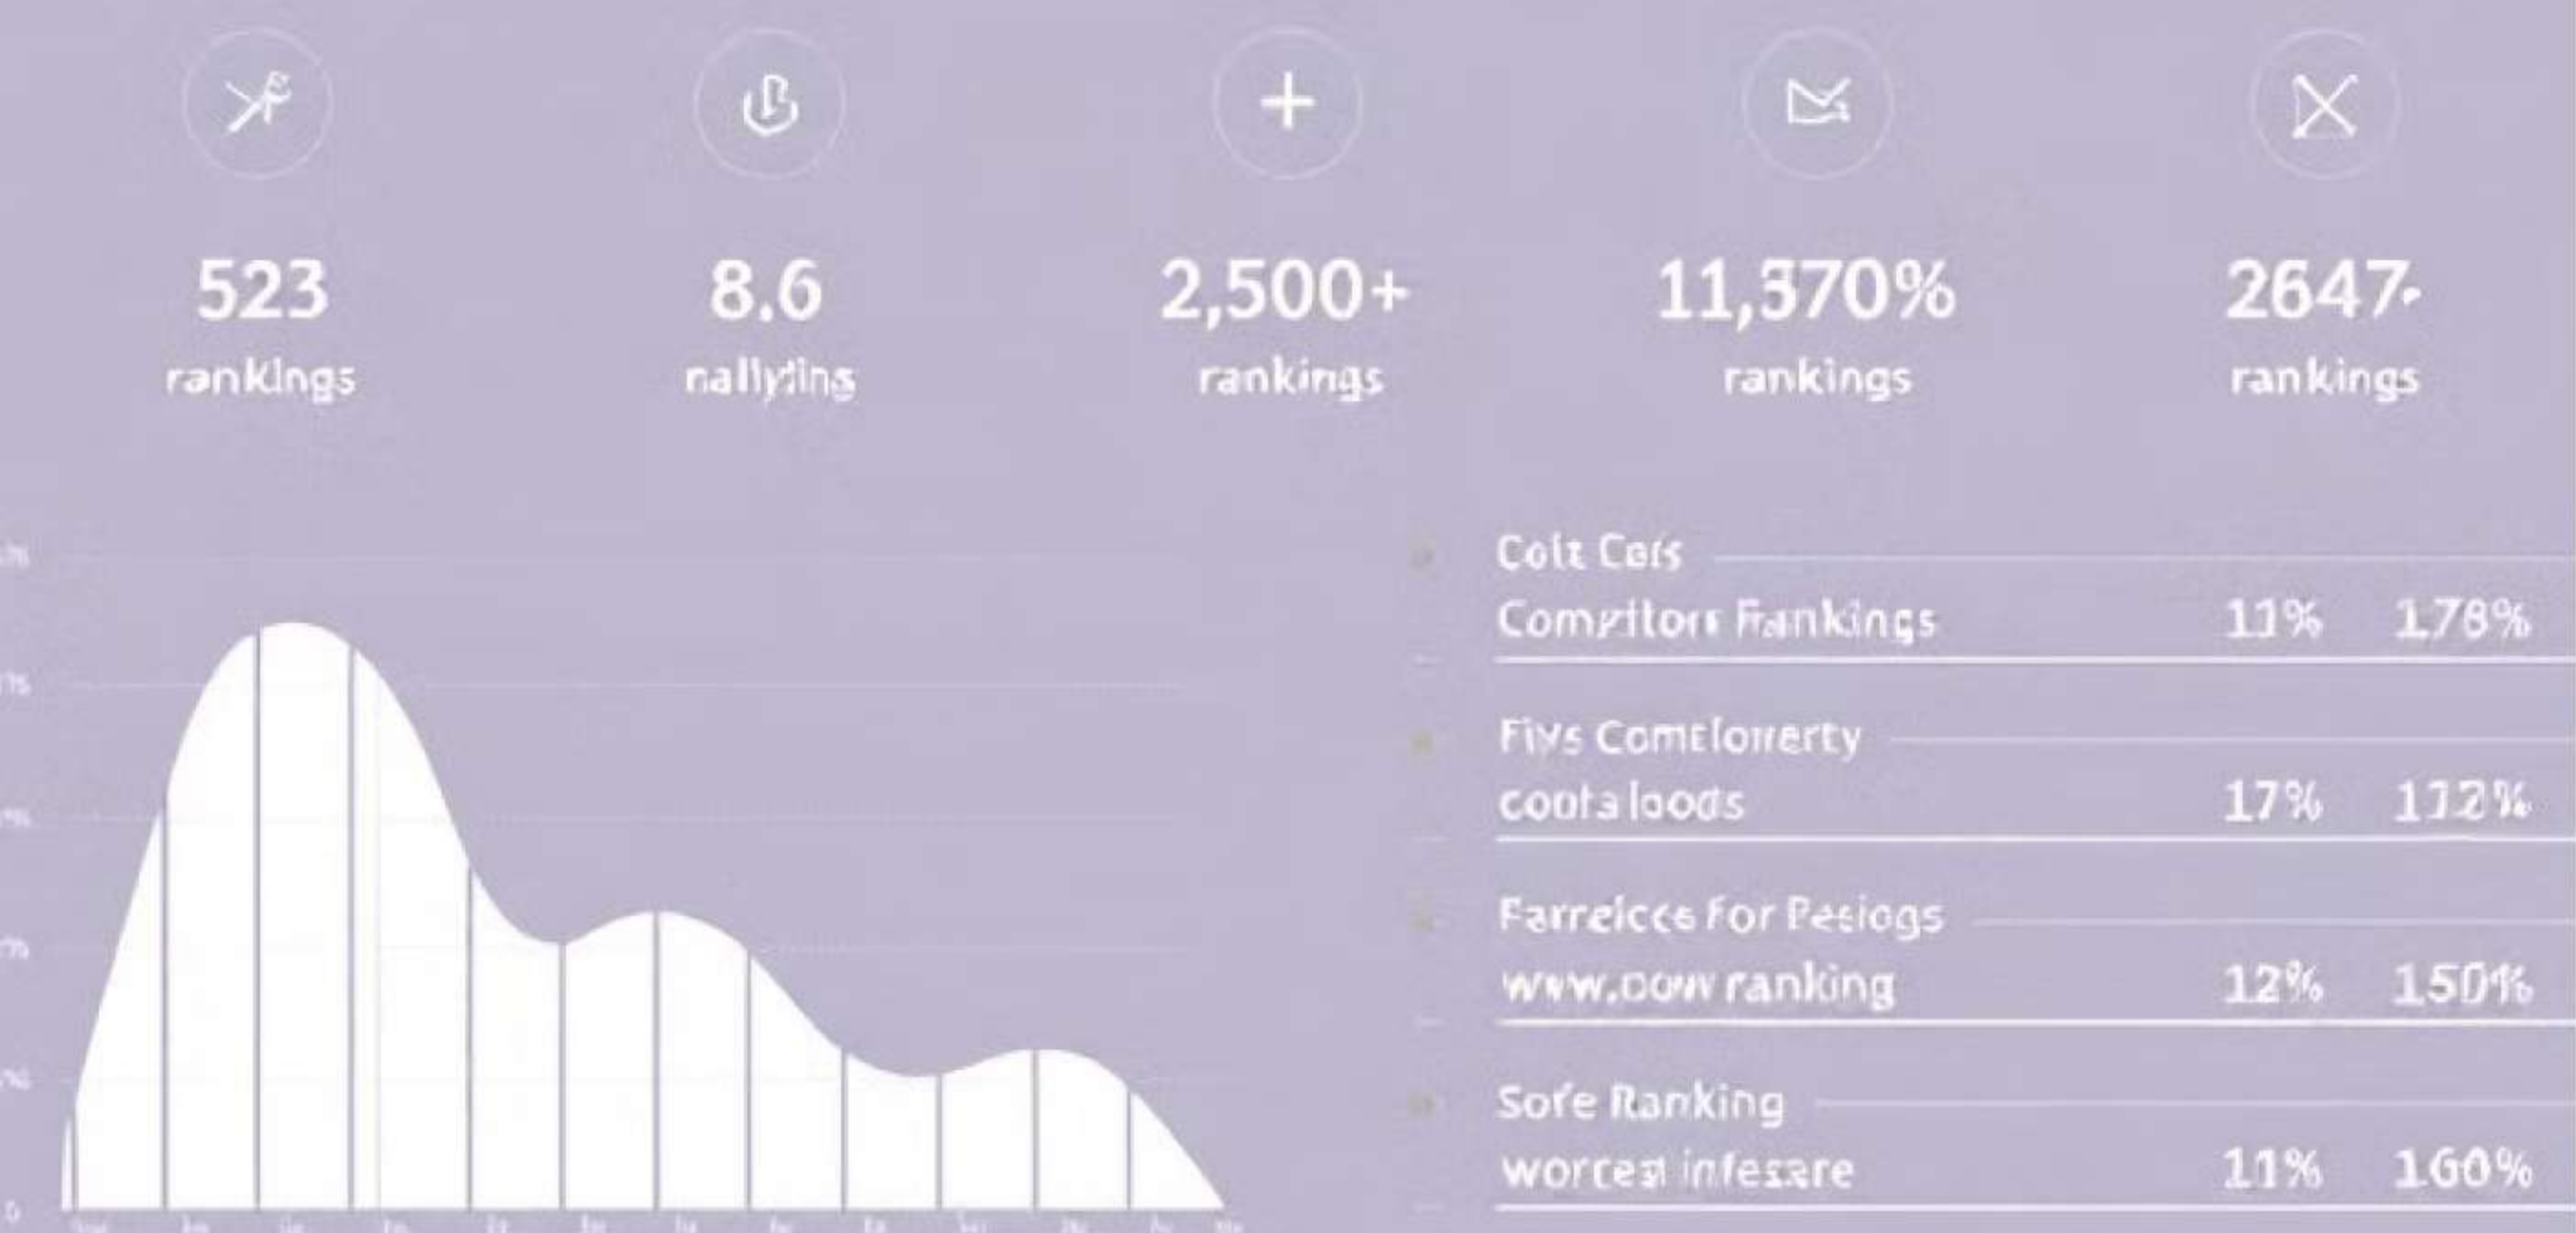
523
rankings

8.6
nallyding

2,500+
rankings

11,370%
rankings

2647
rankings

Colt Cers
Comptors Frankings 11% 178%

Fiys Comelorerty
conta loods 17% 112%

Farreicce For Pesiogs
www.oow ranking 12% 150%

Sofe Ranking
worcest infesare 11% 160%